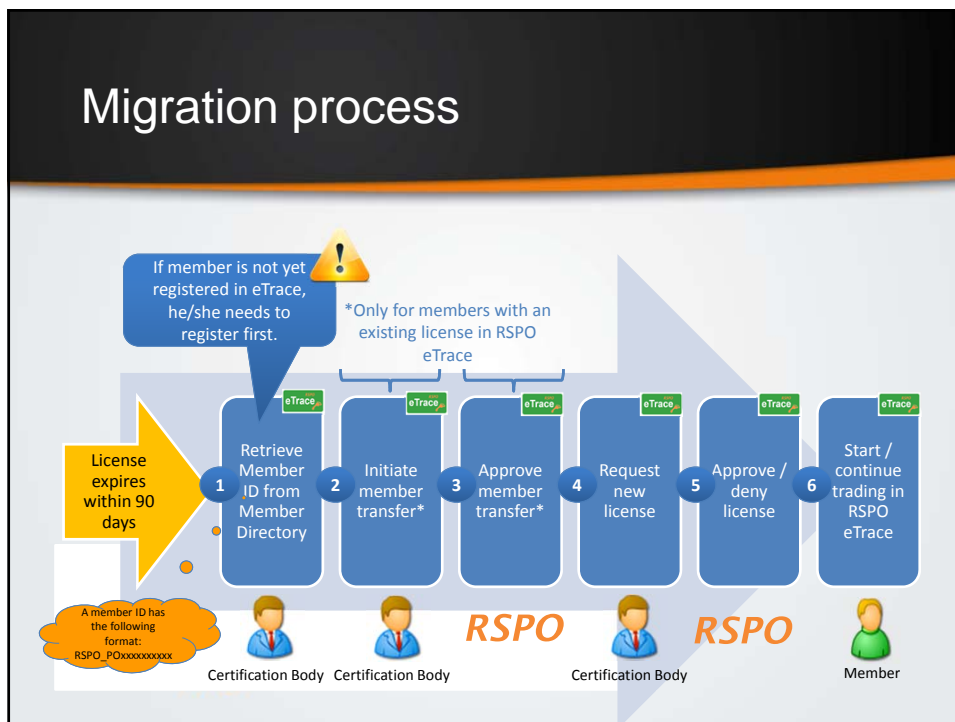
Migration process

If member is not yet registered in eTrace, he/she needs to register first.

*Only for members with an existing license in RSPO eTrace

License expires within 90 days

eTrace

1 Retrieve Member ID from Member Directory

eTrace

2 Initiate member transfer*

eTrace

3 Approve member transfer*

eTrace

4 Request new license

eTrace

5 Approve / deny license

eTrace

6 Start / continue trading in RSPO eTrace

A member ID has the following format: RSPO_POxxxxxxxxx

Certification Body

Certification Body

RSPO

Certification Body

RSPO

Member